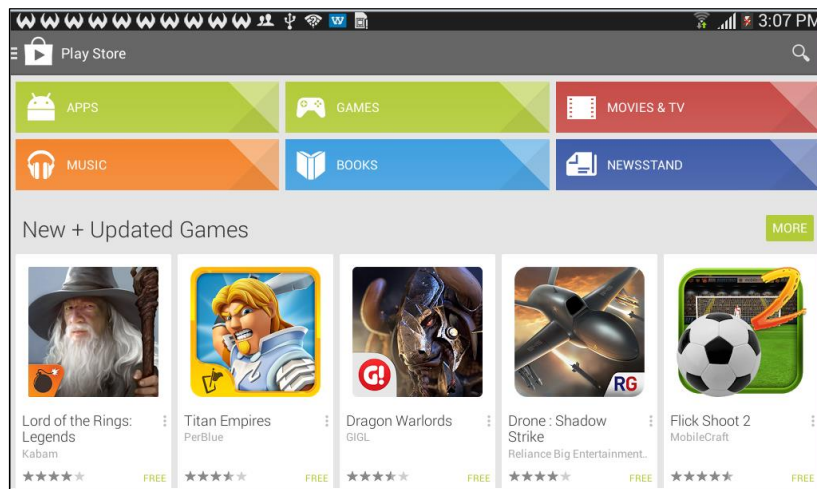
3:07 PM

Play Store

APPS

GAMES

MOVIES & TV

MUSIC

BOOKS

NEWSSTAND

New + Updated Games

MORE

G!

RG

2

Lord of the Rings: Legends
Kabam
FREE

Titan Empires
PerBlue
FREE

Dragon Warlords
GIGL
FREE

Drone : Shadow Strike
Reliance Big Entertainment...
FREE

Flick Shoot 2
MobileCraft
FREE